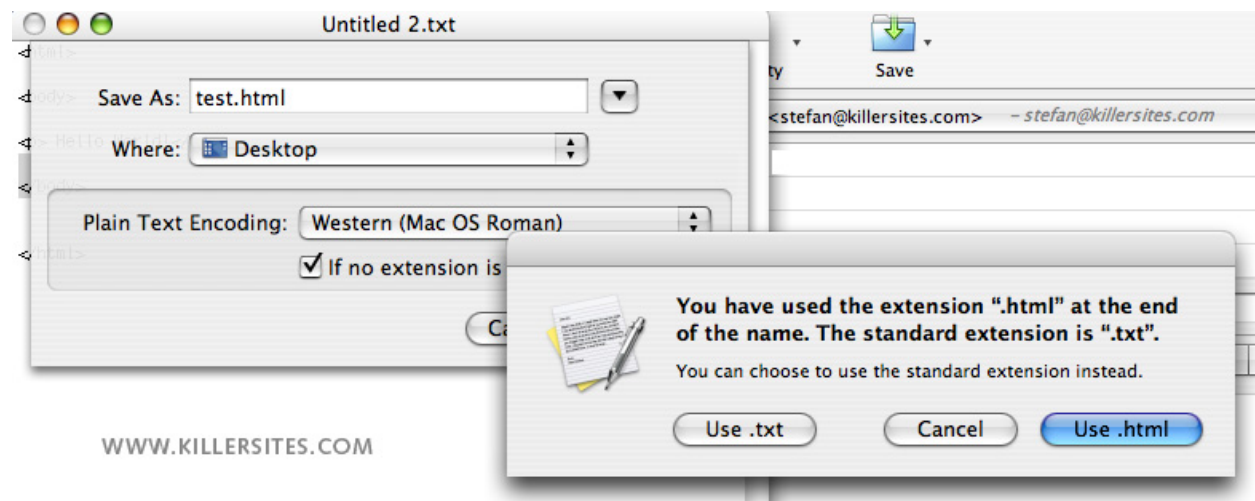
Untitled 2.txt

Save As: test.html

Where: Desktop

Plain Text Encoding: Western (Mac OS Roman)

If no extension is

Ca

ty

Save

<stefan@killersites.com> – stefan@killersites.com

You have used the extension ".html" at the end of the name. The standard extension is ".txt".

You can choose to use the standard extension instead.

Use .txt

Cancel

Use .html

WWW.KILLERSITES.COM